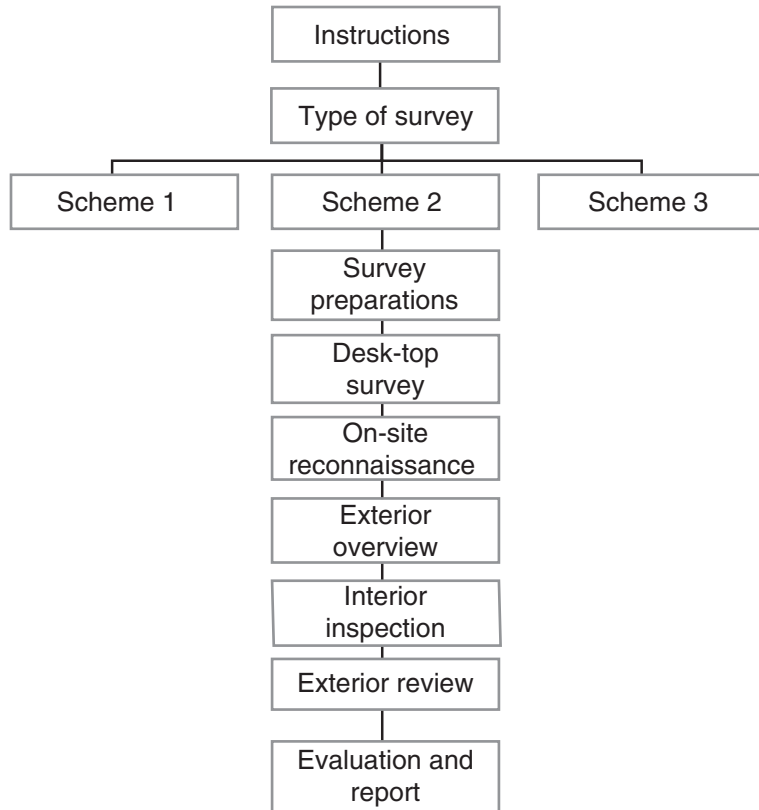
Instructions

Type of survey

Scheme 1

Scheme 2

Scheme 3

Survey preparations

Desk-top survey

On-site reconnaissance

Exterior overview

Interior inspection

Exterior review

Evaluation and report